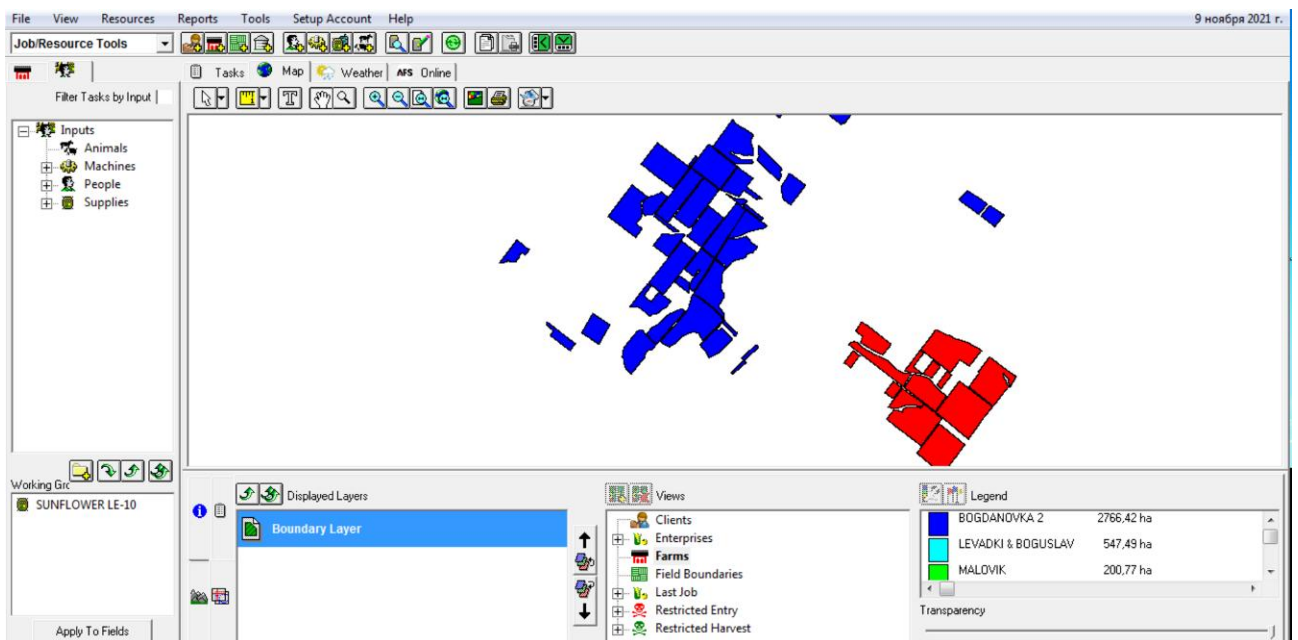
File View Resources Reports Tools Setup Account Help

9 ноября 2021 г.

Job/Resource Tools

Tasks Map Weather AFS Online

Filter Tasks by Input

Inputs
Animals
Machines
People
Supplies

Working Gro

SUNFLOWER LE-10

Apply To Fields

Displayed Layers

Boundary Layer

Views

Clients
Enterprises
Farms
Field Boundaries
Last Job
Restricted Entry
Restricted Harvest

Legend

| | |
|---|---|
| BOGDANOVKA 2 | 2766,42 ha |
| LEVADKI & BOGUSLAV | 547,49 ha |
| MALOVIK | 200,77 ha |

Transparency